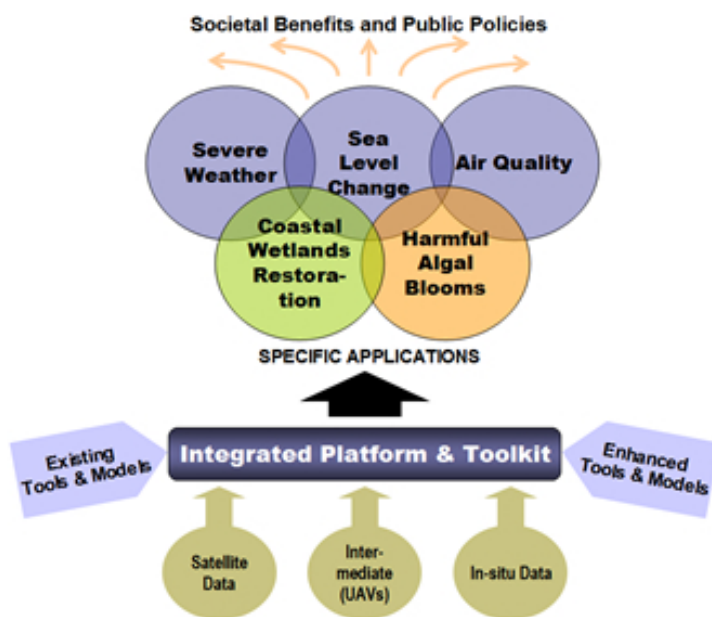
Societal Benefits and Public Policies

Severe Weather

Sea Level Change

Air Quality

Coastal Wetlands Restoration

Harmful Algal Blooms

SPECIFIC APPLICATIONS

Existing Tools & Models

Integrated Platform & Toolkit

Enhanced Tools & Models

Satellite Data

Intermediate (UAVs)

In-situ Data